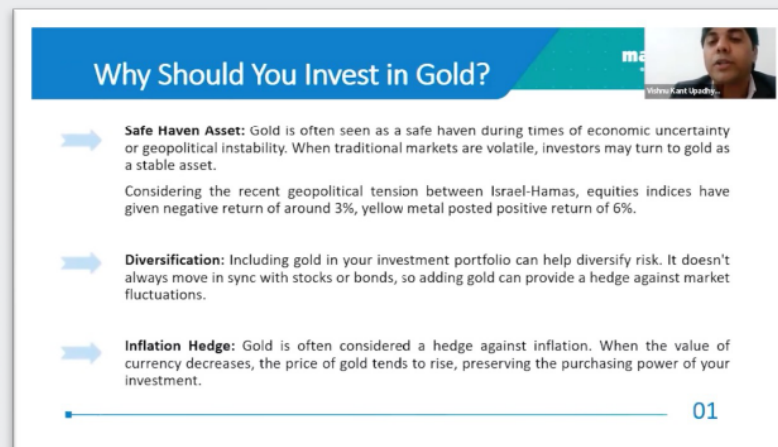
Why Should You Invest in Gold?

ma

Vishnu Kant Upadhy...

Safe Haven Asset: Gold is often seen as a safe haven during times of economic uncertainty or geopolitical instability. When traditional markets are volatile, investors may turn to gold as a stable asset.

Considering the recent geopolitical tension between Israel-Hamas, equities indices have given negative return of around 3%, yellow metal posted positive return of 6%.

Diversification: Including gold in your investment portfolio can help diversify risk. It doesn't always move in sync with stocks or bonds, so adding gold can provide a hedge against market fluctuations.

Inflation Hedge: Gold is often considered a hedge against inflation. When the value of currency decreases, the price of gold tends to rise, preserving the purchasing power of your investment.

01